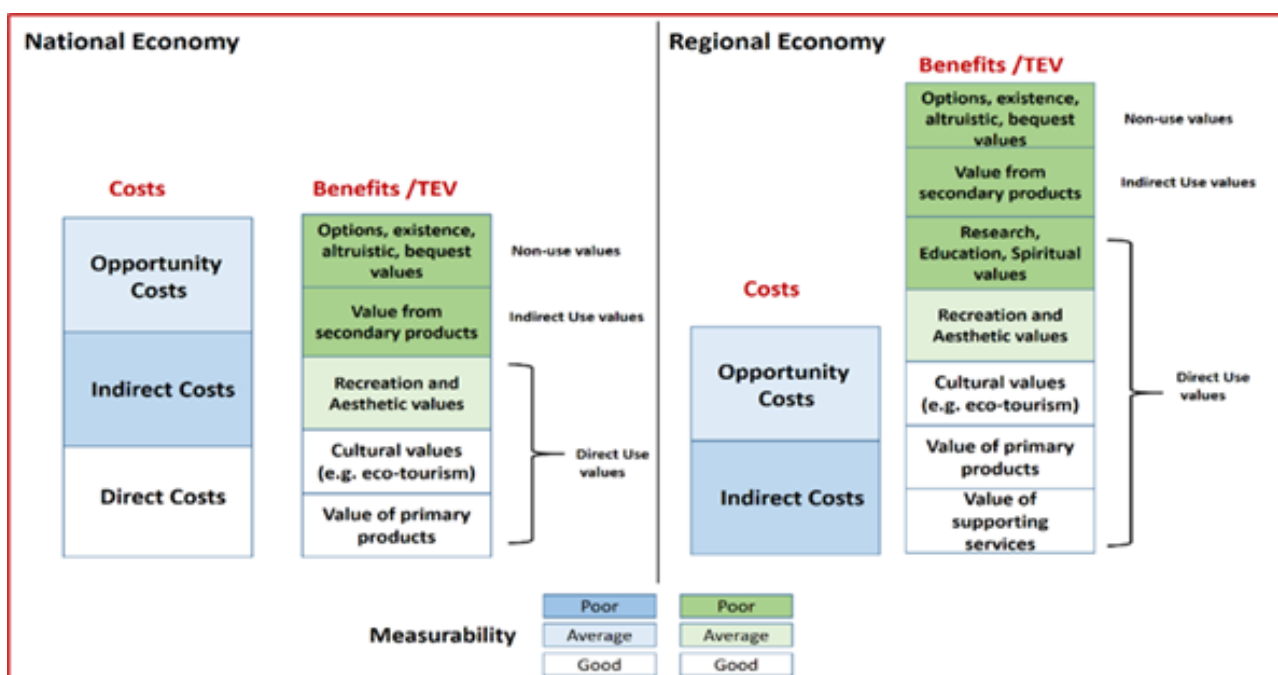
National Economy

Costs

Opportunity Costs

Indirect Costs

Direct Costs

Benefits /TEV

Options, existence, altruistic, bequest values

Non-use values

Value from secondary products

Indirect Use values

Recreation and Aesthetic values

Cultural values (e.g. eco-tourism)

Value of primary products

Direct Use values

Regional Economy

Benefits /TEV

Options, existence, altruistic, bequest values

Non-use values

Value from secondary products

Indirect Use values

Research, Education, Spiritual values

Recreation and Aesthetic values

Cultural values (e.g. eco-tourism)

Value of primary products

Value of supporting services

Direct Use values

Costs

Opportunity Costs

Indirect Costs

Measurability

Poor

Average

Good

Poor

Average

Good